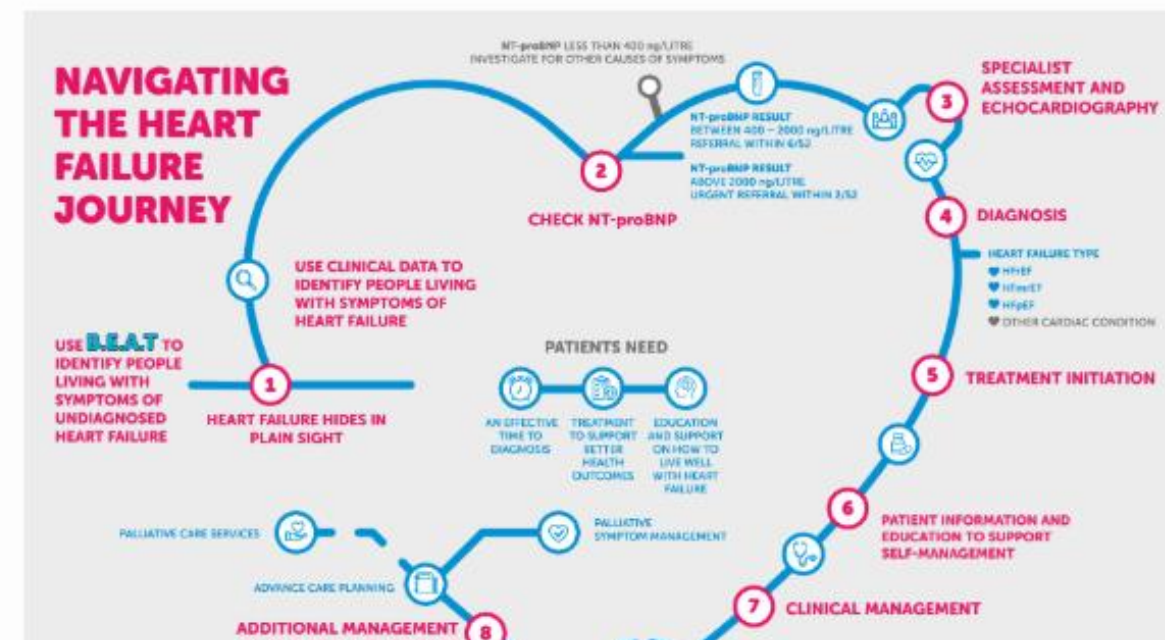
NAVIGATING THE HEART FAILURE JOURNEY

NT-proBNP LESS THAN 400 ng/LITRE INVESTIGATE FOR OTHER CAUSES OF SYMPTOMS

NT-proBNP RESULT BETWEEN 400 – 2000 ng/LITRE REFERRAL WITHIN 6/52

NT-proBNP RESULT ABOVE 2000 ng/LITRE URGENT REFERRAL WITHIN 2/52

2 CHECK NT-proBNP

3 SPECIALIST ASSESSMENT AND ECHOCARDIOGRAPHY

4 DIAGNOSIS

HEART FAILURE TYPE
HFrEF
HFmrEF
HFpEF
OTHER CARDIAC CONDITION

USE CLINICAL DATA TO IDENTIFY PEOPLE LIVING WITH SYMPTOMS OF HEART FAILURE

USE B.E.A.T TO IDENTIFY PEOPLE LIVING WITH SYMPTOMS OF UNDIAGNOSED HEART FAILURE

1 HEART FAILURE HIDES IN PLAIN SIGHT

PATIENTS NEED

AN EFFECTIVE TIME TO DIAGNOSIS

TREATMENT TO SUPPORT BETTER HEALTH OUTCOMES

EDUCATION AND SUPPORT ON HOW TO LIVE WELL WITH HEART FAILURE

5 TREATMENT INITIATION

6 PATIENT INFORMATION AND EDUCATION TO SUPPORT SELF-MANAGEMENT

PALLIATIVE CARE SERVICES

PALLIATIVE SYMPTOM MANAGEMENT

ADVANCE CARE PLANNING

7 CLINICAL MANAGEMENT

ADDITIONAL MANAGEMENT 8